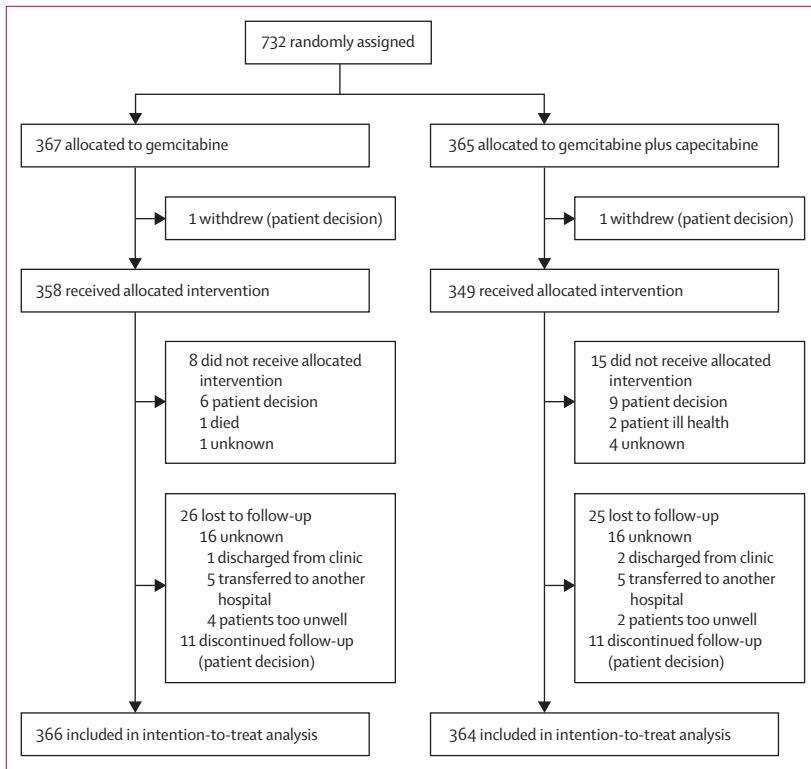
732 randomly assigned

367 allocated to gemcitabine

1 withdrew (patient decision)

358 received allocated intervention

8 did not receive allocated intervention
6 patient decision
1 died
1 unknown

26 lost to follow-up
16 unknown
1 discharged from clinic
5 transferred to another hospital
4 patients too unwell
11 discontinued follow-up (patient decision)

366 included in intention-to-treat analysis

365 allocated to gemcitabine plus capecitabine

1 withdrew (patient decision)

349 received allocated intervention

15 did not receive allocated intervention
9 patient decision
2 patient ill health
4 unknown

25 lost to follow-up
16 unknown
2 discharged from clinic
5 transferred to another hospital
2 patients too unwell
11 discontinued follow-up (patient decision)

364 included in intention-to-treat analysis